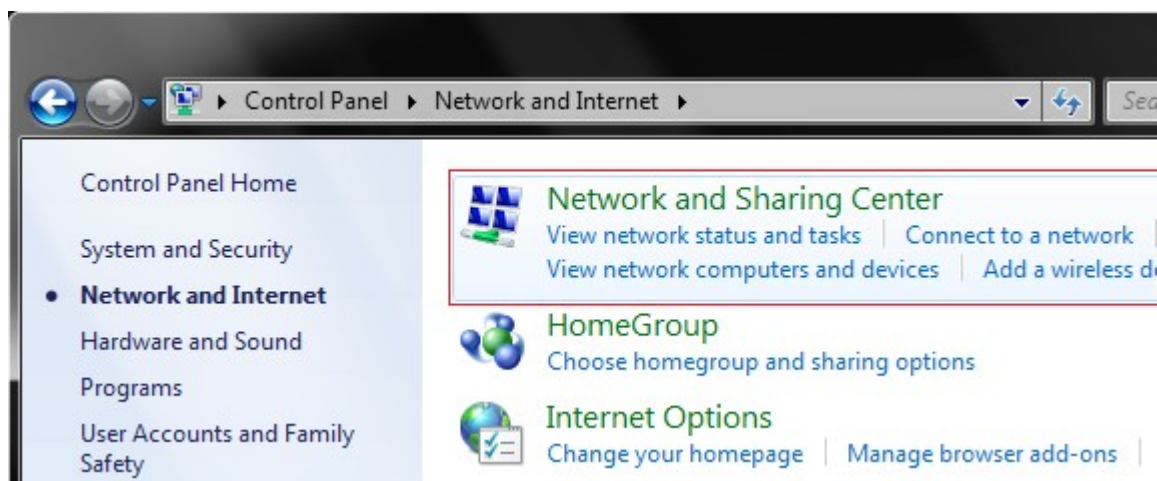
▸ Control Panel ▸ Network and Internet ▸

Sea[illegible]

Control Panel Home

System and Security

• Network and Internet

Hardware and Sound

Programs

User Accounts and Family Safety

Network and Sharing Center

View network status and tasks | Connect to a network |

View network computers and devices | Add a wireless d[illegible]

HomeGroup

Choose homegroup and sharing options

Internet Options

Change your homepage | Manage browser add-ons |